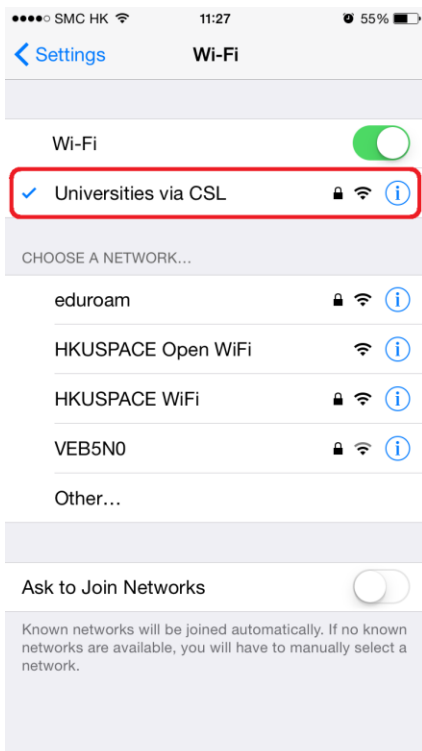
●●●●○ SMC HK 11:27 55%

Settings Wi-Fi

Wi-Fi

Universities via CSL

CHOOSE A NETWORK...

eduroam

HKUSPACE Open WiFi

HKUSPACE WiFi

VEB5N0

Other...

Ask to Join Networks

Known networks will be joined automatically. If no known networks are available, you will have to manually select a network.